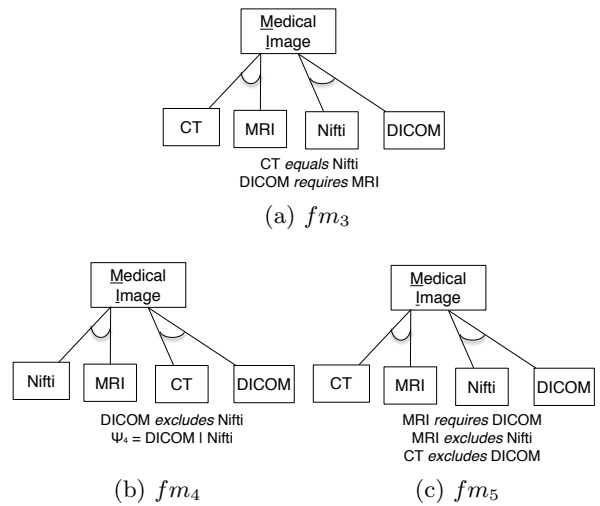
Medical Image

CT
MRI
Nifti
DICOM

CT *equals* Nifti
DICOM *requires* MRI

(a) $fm_3$

Medical Image

Nifti
MRI
CT
DICOM

DICOM *excludes* Nifti
$\Psi_4$ = DICOM | Nifti

(b) $fm_4$

Medical Image

CT
MRI
Nifti
DICOM

MRI *requires* DICOM
MRI *excludes* Nifti
CT *excludes* DICOM

(c) $fm_5$